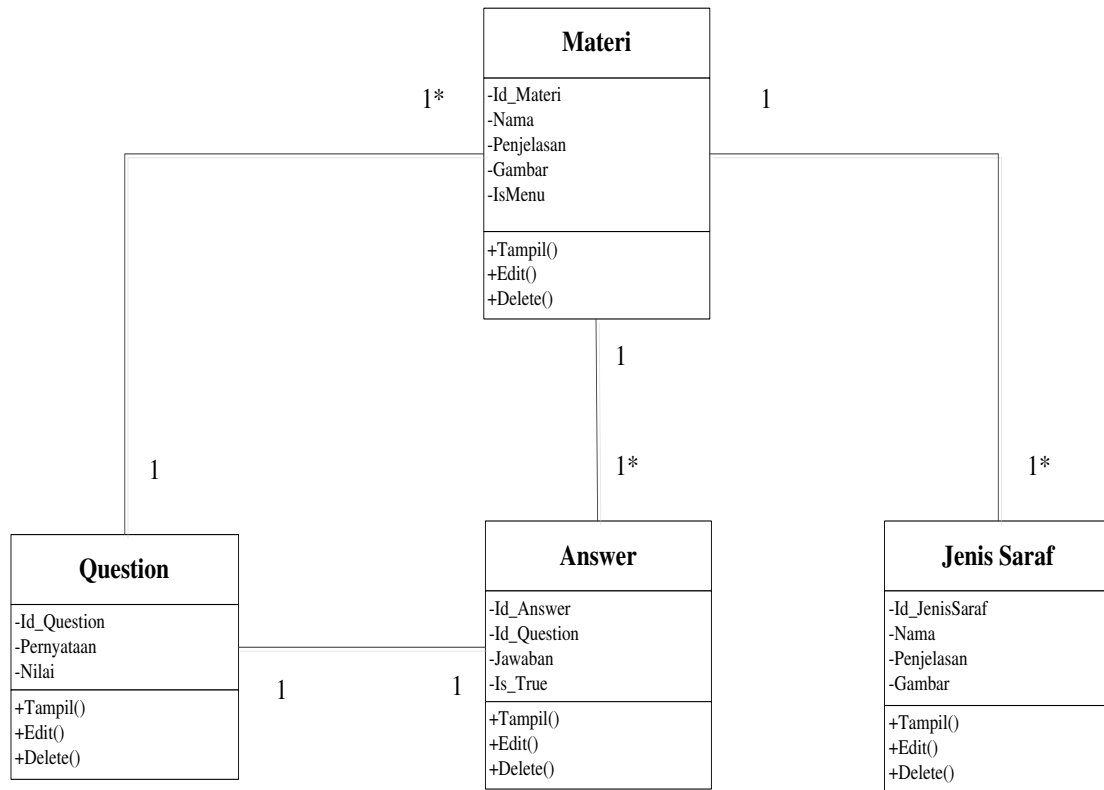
Materi

-Id_Materi
-Nama
-Penjelasan
-Gambar
-IsMenu

+Tampil()
+Edit()
+Delete()

1*

1

1

1*

1

1*

Question

-Id_Question
-Pernyataan
-Nilai

+Tampil()
+Edit()
+Delete()

1

1

Answer

-Id_Answer
-Id_Question
-Jawaban
-Is_True

+Tampil()
+Edit()
+Delete()

Jenis Saraf

-Id_JenisSaraf
-Nama
-Penjelasan
-Gambar

+Tampil()
+Edit()
+Delete()